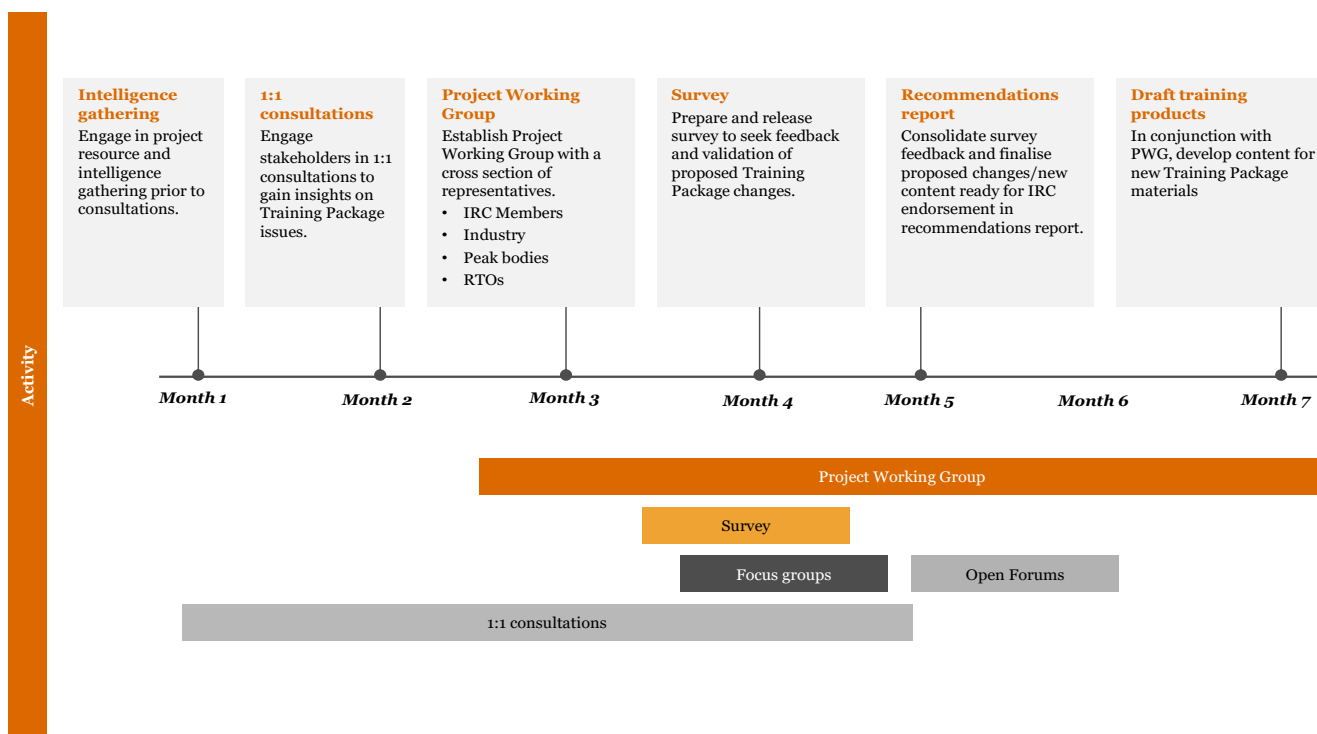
Activity

Intelligence gathering
Engage in project resource and intelligence gathering prior to consultations.

1:1 consultations
Engage stakeholders in 1:1 consultations to gain insights on Training Package issues.

Project Working Group
Establish Project Working Group with a cross section of representatives.
• IRC Members
• Industry
• Peak bodies
• RTOs

Survey
Prepare and release survey to seek feedback and validation of proposed Training Package changes.

Recommendations report
Consolidate survey feedback and finalise proposed changes/new content ready for IRC endorsement in recommendations report.

Draft training products
In conjunction with PWG, develop content for new Training Package materials

Month 1
Month 2
Month 3
Month 4
Month 5
Month 6
Month 7

Project Working Group
Survey
Focus groups
Open Forums
1:1 consultations